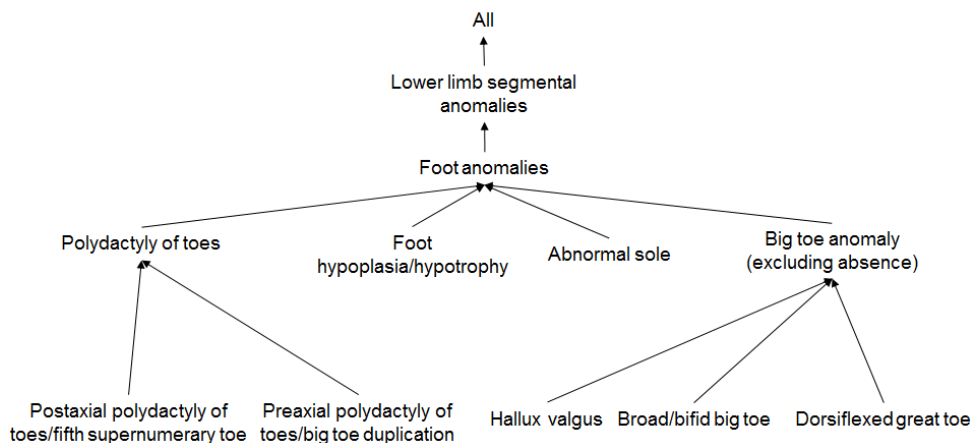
All

Lower limb segmental anomalies

Foot anomalies

Polydactyly of toes

Foot hypoplasia/hypotrophy

Abnormal sole

Big toe anomaly (excluding absence)

Postaxial polydactyly of toes/fifth supernumerary toe

Preaxial polydactyly of toes/big toe duplication

Hallux valgus

Broad/bifid big toe

Dorsiflexed great toe